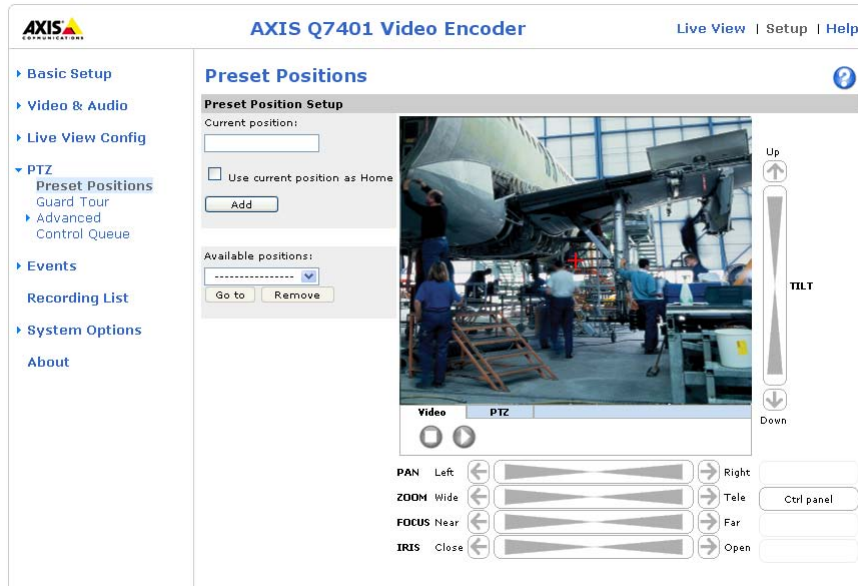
AXIS COMMUNICATIONS

AXIS Q7401 Video Encoder

Live View | Setup | Help

▸ Basic Setup
▸ Video & Audio
▸ Live View Config
▾ PTZ
Preset Positions
Guard Tour
▸ Advanced
Control Queue
▸ Events
Recording List
▸ System Options
About

Preset Positions

Preset Position Setup

Current position:

Use current position as Home

Add

Available positions:

----------------

Go to Remove

Up

TILT

Down

Video PTZ

PAN Left Right

ZOOM Wide Tele

Ctrl panel

FOCUS Near Far

IRIS Close Open